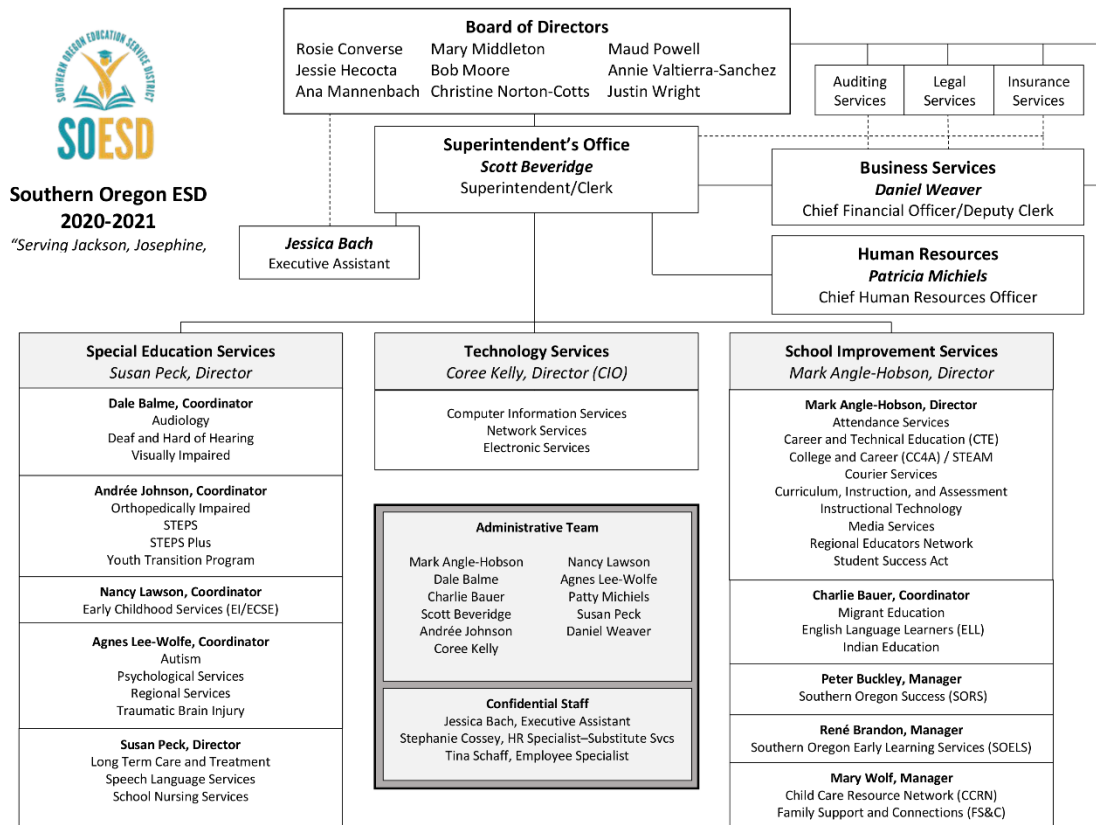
SOUTHERN OREGON EDUCATION SERVICE DISTRICT
SOESD

Southern Oregon ESD
2020-2021
"Serving Jackson, Josephine,

Board of Directors
Rosie Converse
Jessie Hecocta
Ana Mannenbach
Mary Middleton
Bob Moore
Christine Norton-Cotts
Maud Powell
Annie Valtierra-Sanchez
Justin Wright

Auditing Services
Legal Services
Insurance Services

Superintendent's Office
Scott Beveridge
Superintendent/Clerk

Business Services
Daniel Weaver
Chief Financial Officer/Deputy Clerk

Jessica Bach
Executive Assistant

Human Resources
Patricia Michiels
Chief Human Resources Officer

Special Education Services
Susan Peck, Director

Dale Balme, Coordinator
Audiology
Deaf and Hard of Hearing
Visually Impaired

Andrée Johnson, Coordinator
Orthopedically Impaired
STEPS
STEPS Plus
Youth Transition Program

Nancy Lawson, Coordinator
Early Childhood Services (EI/ECSE)

Agnes Lee-Wolfe, Coordinator
Autism
Psychological Services
Regional Services
Traumatic Brain Injury

Susan Peck, Director
Long Term Care and Treatment
Speech Language Services
School Nursing Services

Technology Services
Coree Kelly, Director (CIO)

Computer Information Services
Network Services
Electronic Services

Administrative Team
Mark Angle-Hobson
Dale Balme
Charlie Bauer
Scott Beveridge
Andrée Johnson
Coree Kelly
Nancy Lawson
Agnes Lee-Wolfe
Patty Michiels
Susan Peck
Daniel Weaver

Confidential Staff
Jessica Bach, Executive Assistant
Stephanie Cossey, HR Specialist–Substitute Svcs
Tina Schaff, Employee Specialist

School Improvement Services
Mark Angle-Hobson, Director

Mark Angle-Hobson, Director
Attendance Services
Career and Technical Education (CTE)
College and Career (CC4A) / STEAM
Courier Services
Curriculum, Instruction, and Assessment
Instructional Technology
Media Services
Regional Educators Network
Student Success Act

Charlie Bauer, Coordinator
Migrant Education
English Language Learners (ELL)
Indian Education

Peter Buckley, Manager
Southern Oregon Success (SORS)

René Brandon, Manager
Southern Oregon Early Learning Services (SOELS)

Mary Wolf, Manager
Child Care Resource Network (CCRN)
Family Support and Connections (FS&C)